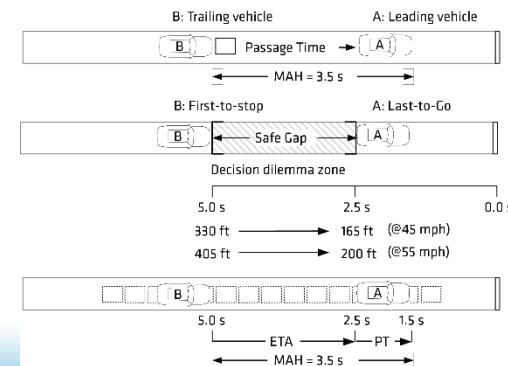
B: Trailing vehicle

A: Leading vehicle

B

Passage Time

A

MAH = 3.5 s

B: First-to-stop

A: Last-to-Go

B

Safe Gap

A

Decision dilemma zone

5.0 s

2.5 s

0.0 s

330 ft

165 ft (@45 mph)

405 ft

200 ft (@55 mph)

B

A

5.0 s

2.5 s

1.5 s

ETA

PT

MAH = 3.5 s